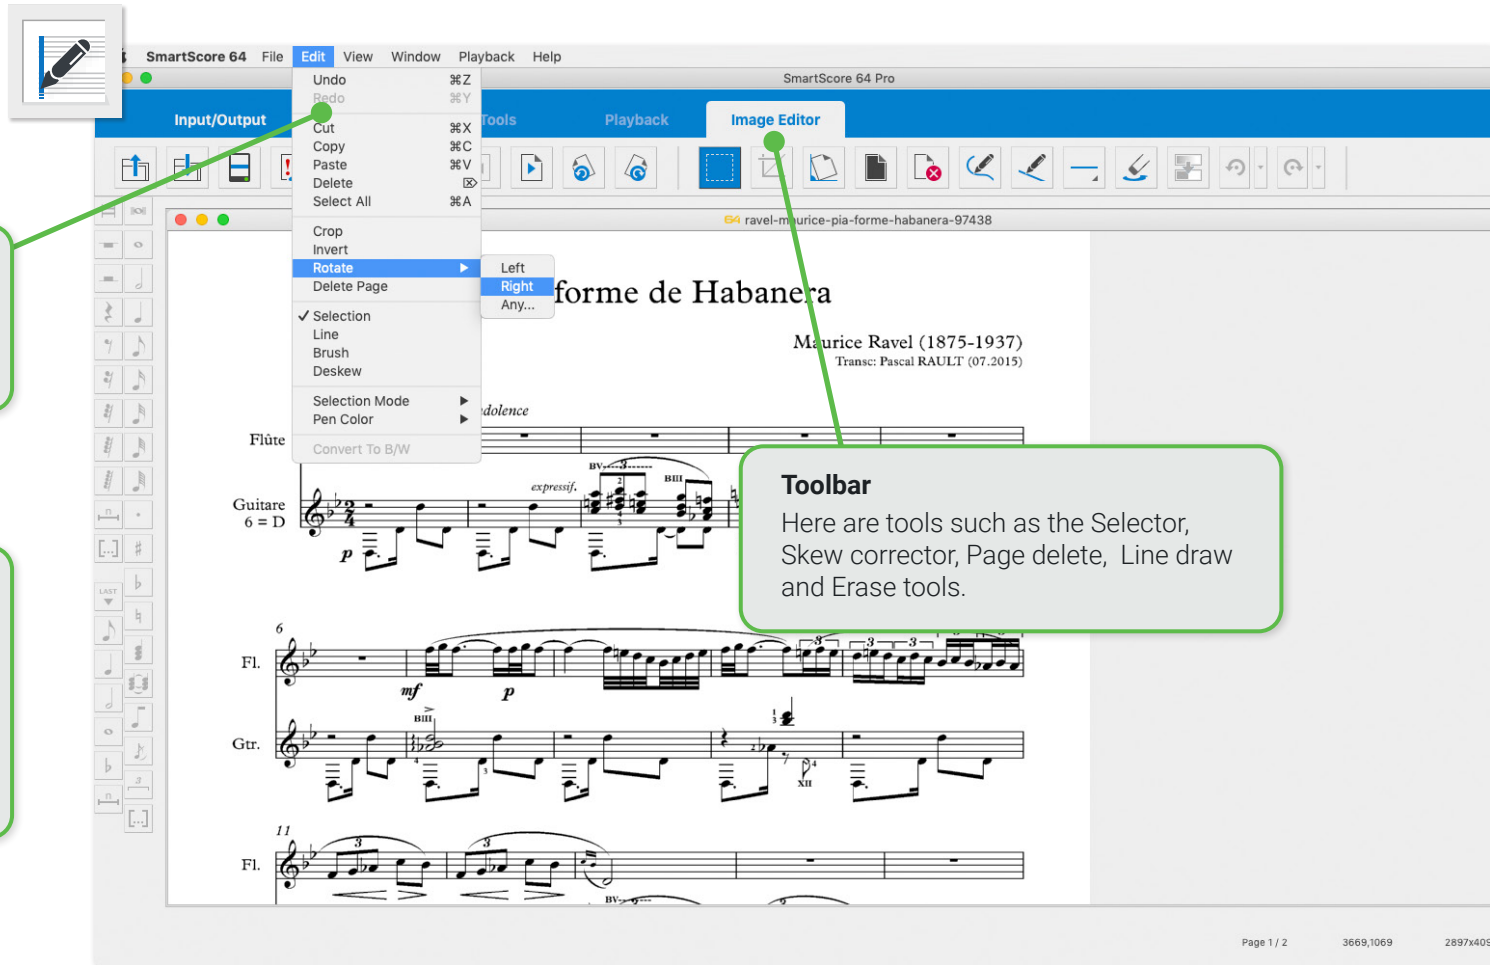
SmartScore 64 File Edit View Window Playback Help

SmartScore 64 Pro

Input/Output Tools Playback Image Editor

Undo ⌘Z
Redo ⌘Y
Cut ⌘X
Copy ⌘C
Paste ⌘V
Delete
Select All ⌘A
Crop
Invert
Rotate
Delete Page
✓ Selection
Line
Brush
Deskew
Selection Mode
Pen Color
Convert To B/W

Left
Right
Any...

ravel-m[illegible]urice-pia-forme-habanera-97438

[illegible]forme de Habanera

Maurice Ravel (1875-1937)
Transc: Pascal RAULT (07.2015)

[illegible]dolence

Flûte

Guitare
6 = D

expressif.

BV

BIII

$p$

6

Fl.

$mf$ $p$

BIII

Gtr.

XII

11

Fl.

BV

Toolbar
Here are tools such as the Selector, Skew corrector, Page delete, Line draw and Erase tools.

Page 1 / 2 3669,1069 2897x409